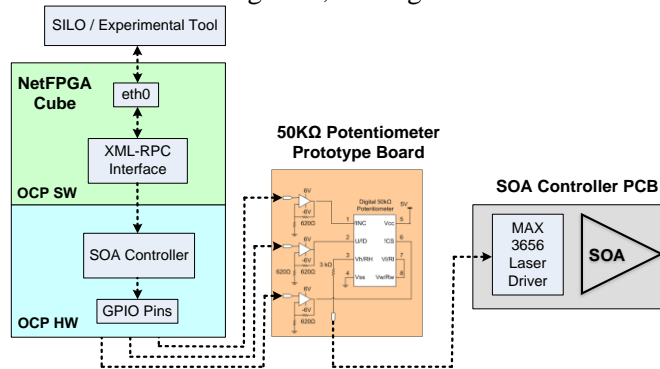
SILO / Experimental Tool

NetFPGA Cube

eth0

XML-RPC Interface

OCP SW

SOA Controller

GPIO Pins

OCP HW

50KΩ Potentiometer Prototype Board

6V
-6V
620Ω
6V
-6V
620Ω
6V
-6V
620Ω

Digital 50kΩ Potentiometer
1 INC
2 U/D
3 Vh/RH
4 Vss
Vcc 5
?CS 6
Vl/Rl 7
Vw/Rw 8
5V
3 kΩ

SOA Controller PCB

MAX 3656 Laser Driver

SOA